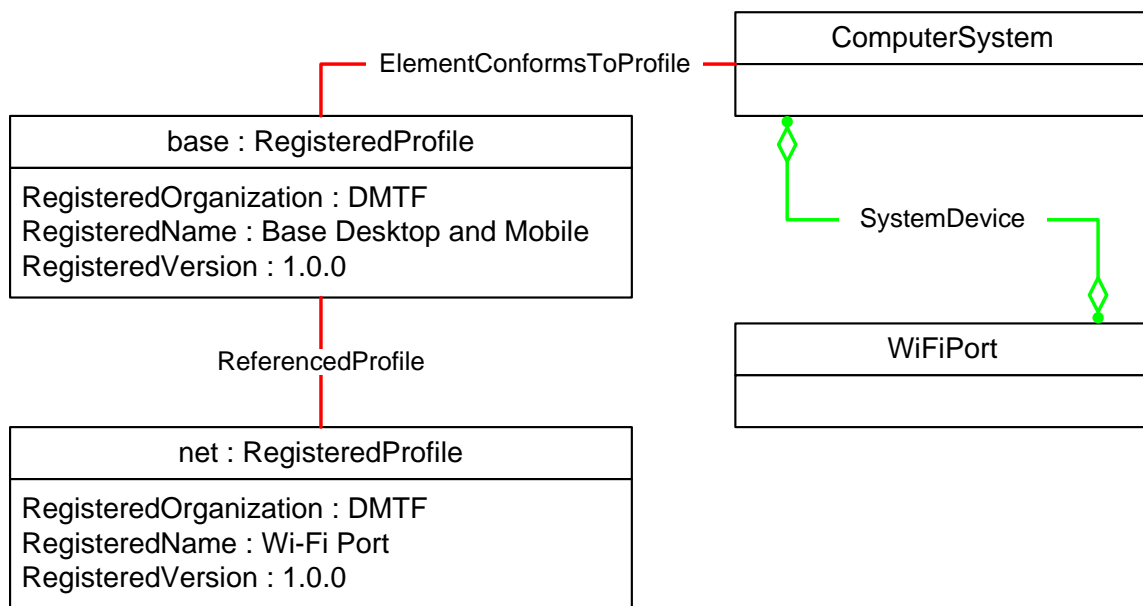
ElementConformsToProfile

ComputerSystem

base : RegisteredProfile

RegisteredOrganization : DMTF
RegisteredName : Base Desktop and Mobile
RegisteredVersion : 1.0.0

SystemDevice

WiFiPort

ReferencedProfile

net : RegisteredProfile

RegisteredOrganization : DMTF
RegisteredName : Wi-Fi Port
RegisteredVersion : 1.0.0